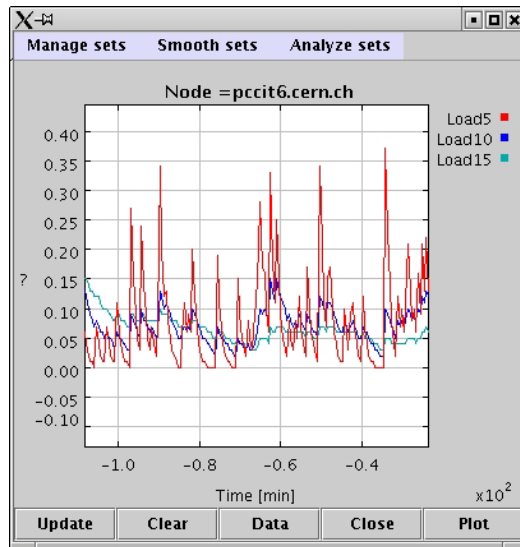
Manage sets Smooth sets Analyze sets

Node =pccit6.cern.ch

Load5
Load10
Load15

0.40
0.35
0.30
0.25
0.20
0.15
0.10
0.05
0.00
-0.05
-0.10

?

-1.0
-0.8
-0.6
-0.4

Time [min]

$x10^2$

Update Clear Data Close Plot